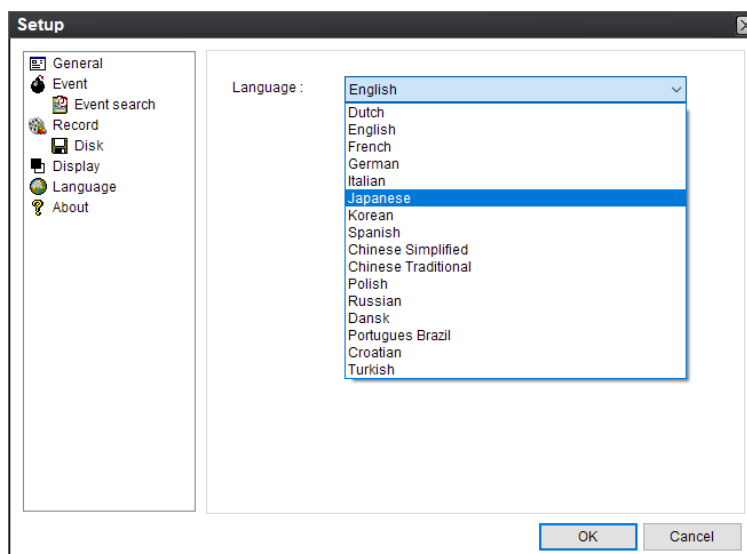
Setup

General
Event
Event search
Record
Disk
Display
Language
About

Language :
English
Dutch
English
French
German
Italian
Japanese
Korean
Spanish
Chinese Simplified
Chinese Traditional
Polish
Russian
Dansk
Portugues Brazil
Croatian
Turkish

OK
Cancel